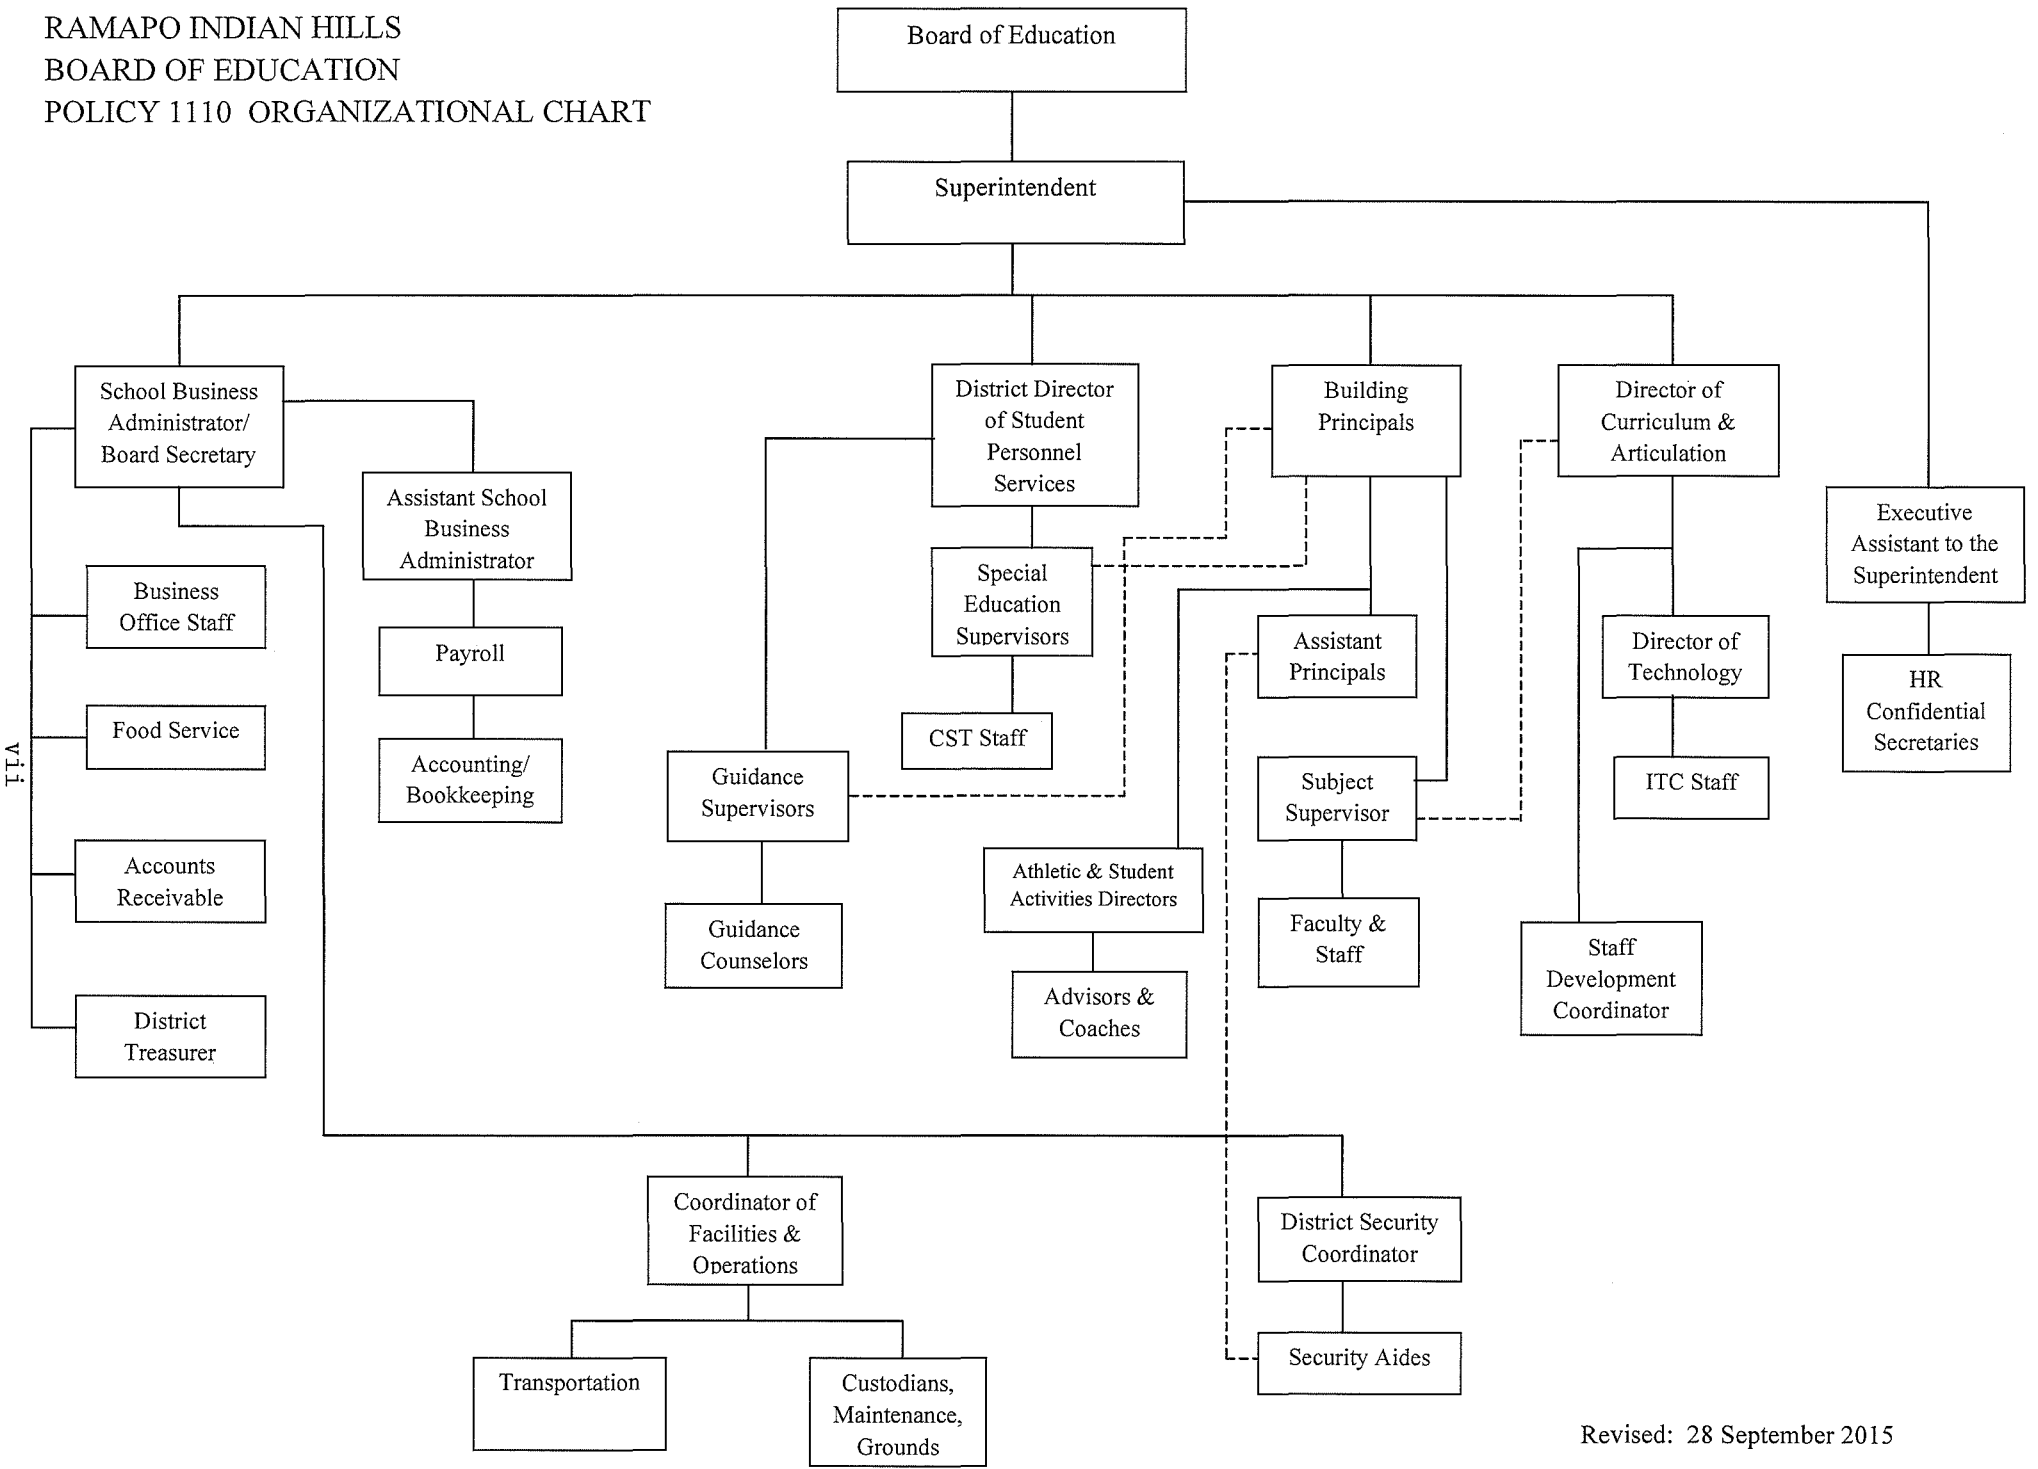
RAMAPO INDIAN HILLS
BOARD OF EDUCATION
POLICY 1110 ORGANIZATIONAL CHART

Board of Education

Superintendent

School Business Administrator/ Board Secretary

Assistant School Business Administrator

Payroll

Accounting/ Bookkeeping

Business Office Staff

Food Service

Accounts Receivable

District Treasurer

vii

District Director of Student Personnel Services

Special Education Supervisors

CST Staff

Guidance Supervisors

Guidance Counselors

Building Principals

Assistant Principals

Subject Supervisor

Faculty & Staff

Athletic & Student Activities Directors

Advisors & Coaches

Director of Curriculum & Articulation

Director of Technology

ITC Staff

Staff Development Coordinator

Executive Assistant to the Superintendent

HR Confidential Secretaries

Coordinator of Facilities & Operations

Transportation

Custodians, Maintenance, Grounds

District Security Coordinator

Security Aides

Revised: 28 September 2015